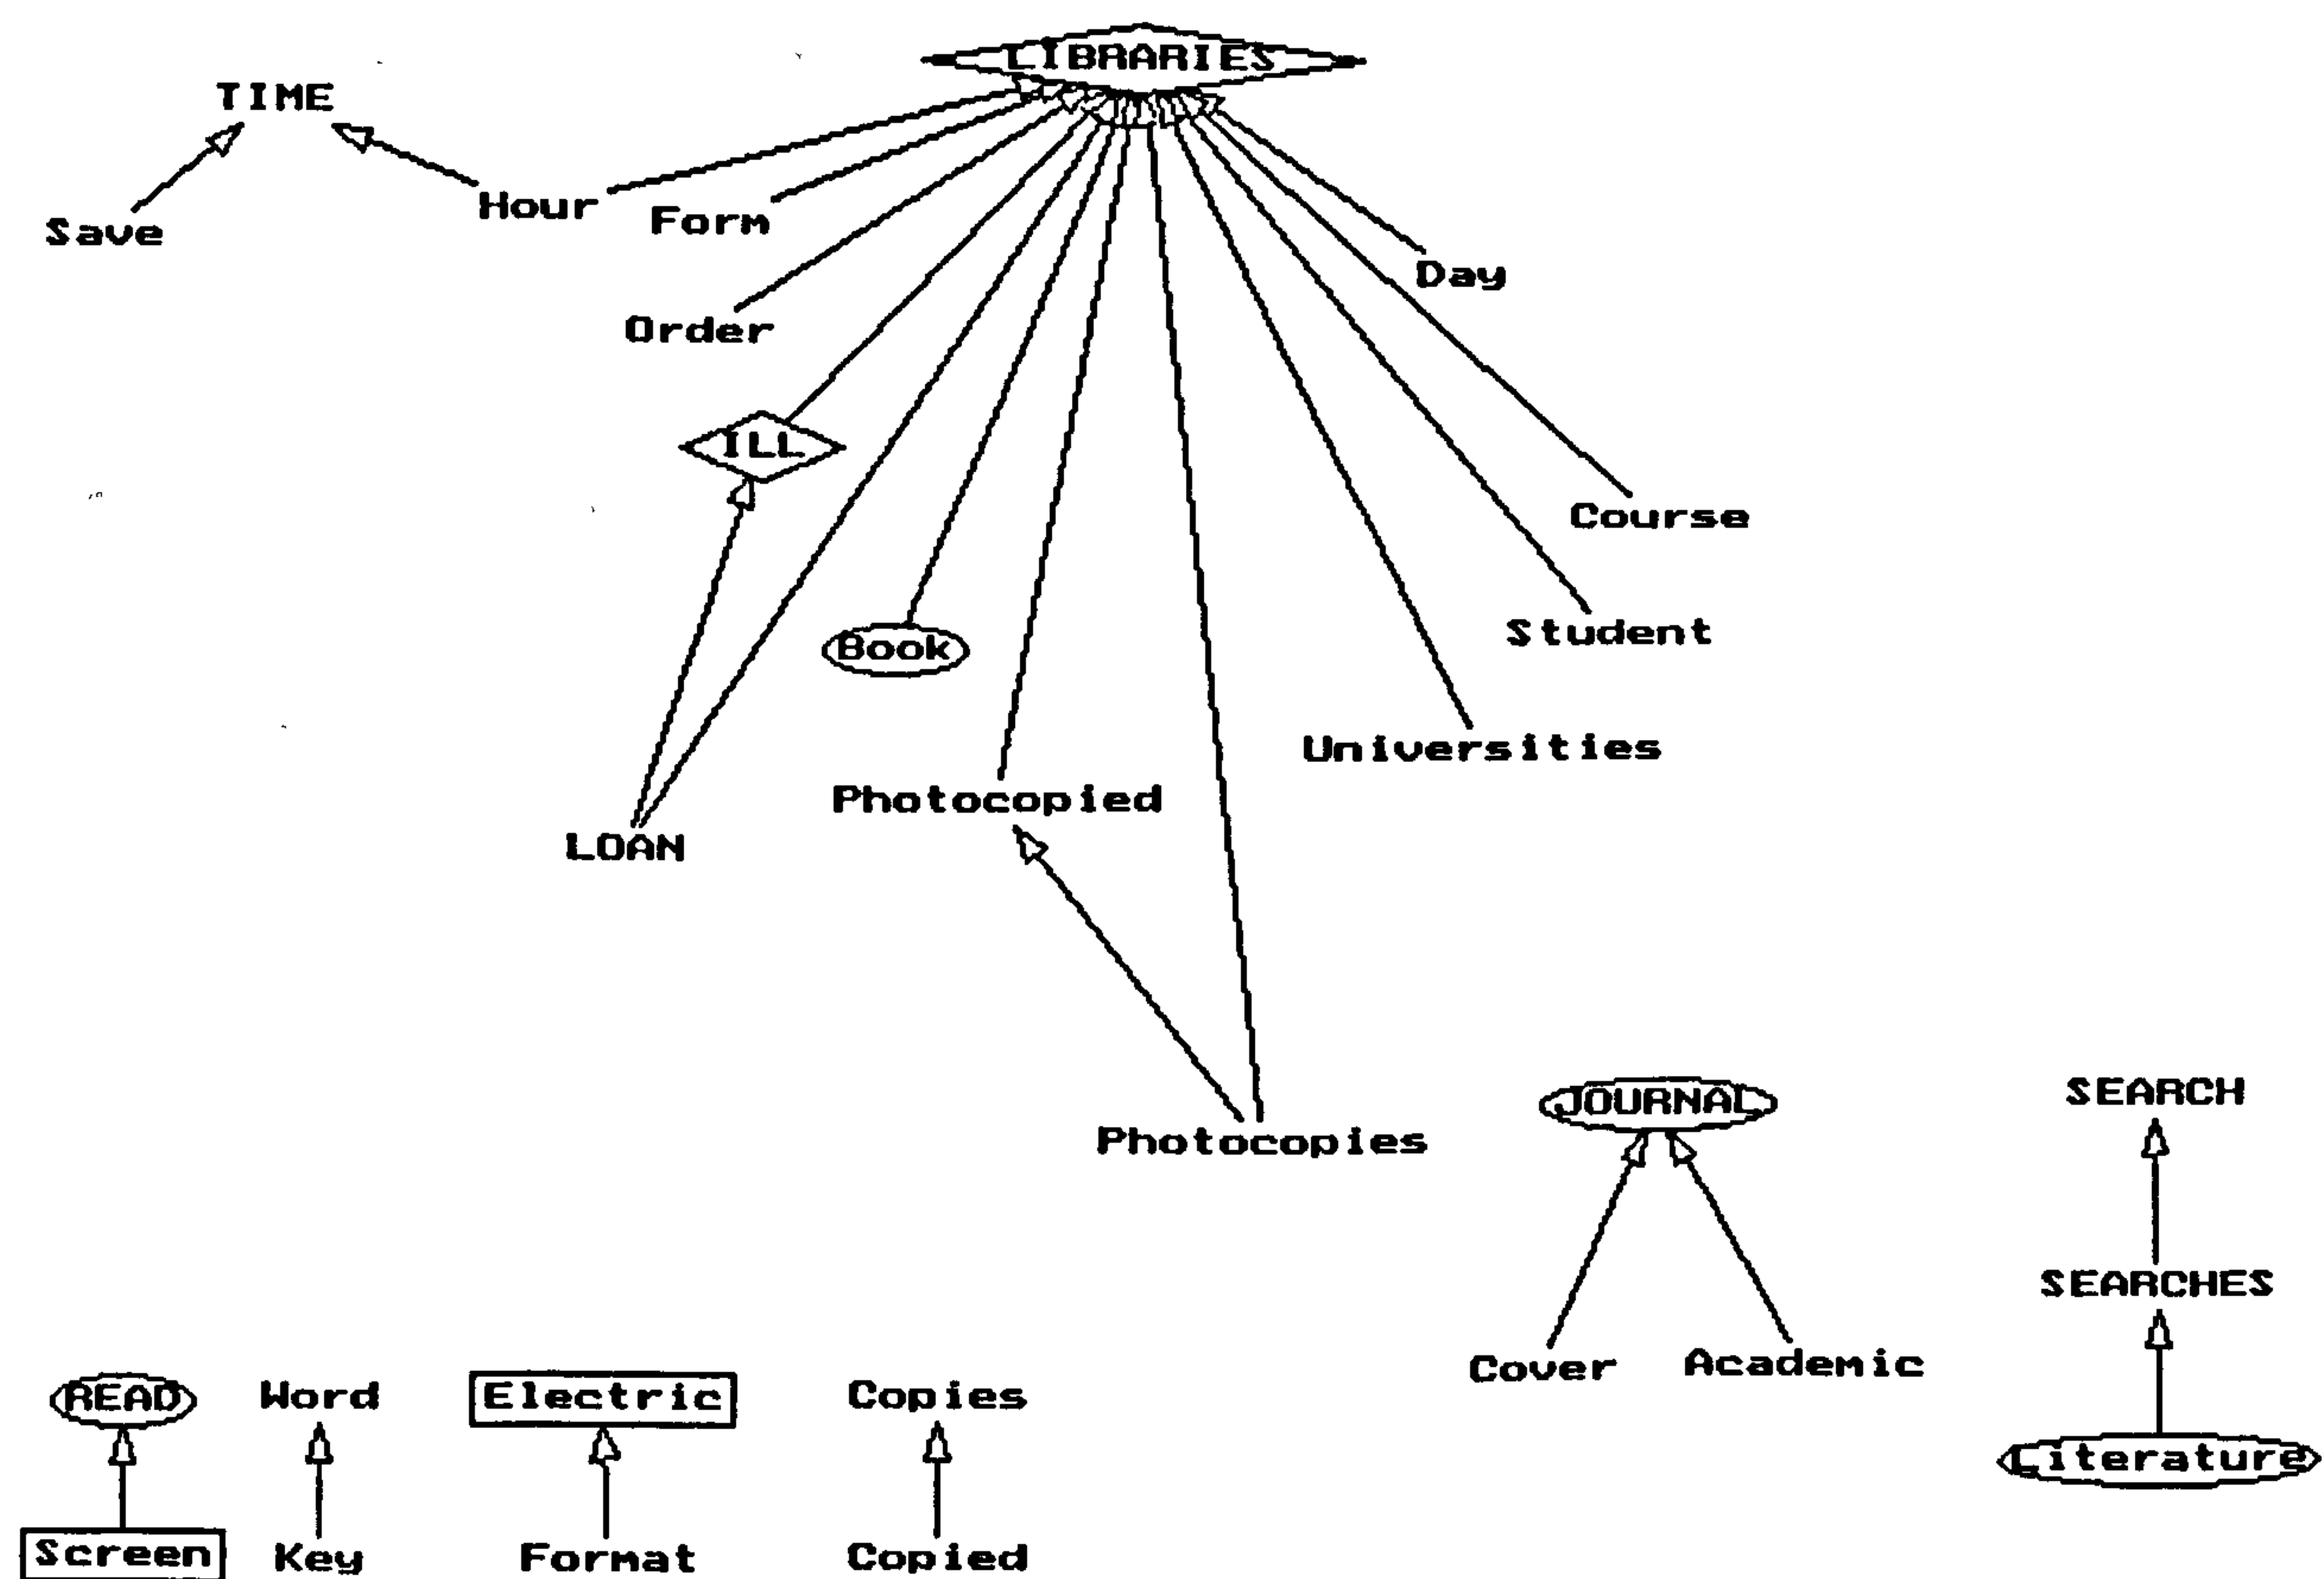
LIBRARIES

TIME

Save

Hour

Form

Order

Day

ILL

Course

Book

Student

Universities

Photocopied

LOAN

Photocopies

JOURNAL

SEARCH

SEARCHES

Cover

Academic

READ

Word

Electric

Copies

Literature

Screen

Key

Format

Copied